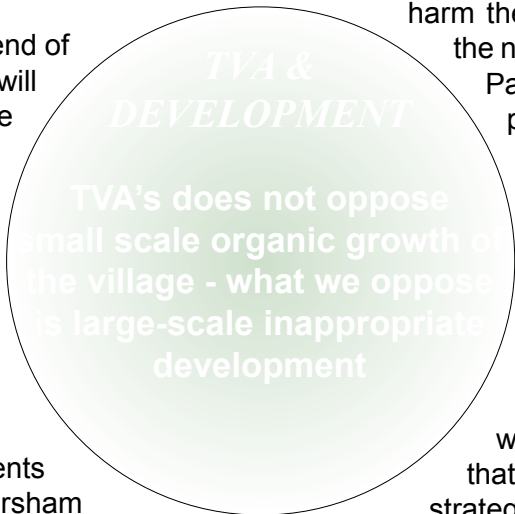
end of will e

harm the the n Pa p

TVA & DEVELOPMENT

TVA's does not oppose small scale organic growth of the village - what we oppose is large-scale inappropriate development

w that strateg

ents rsham